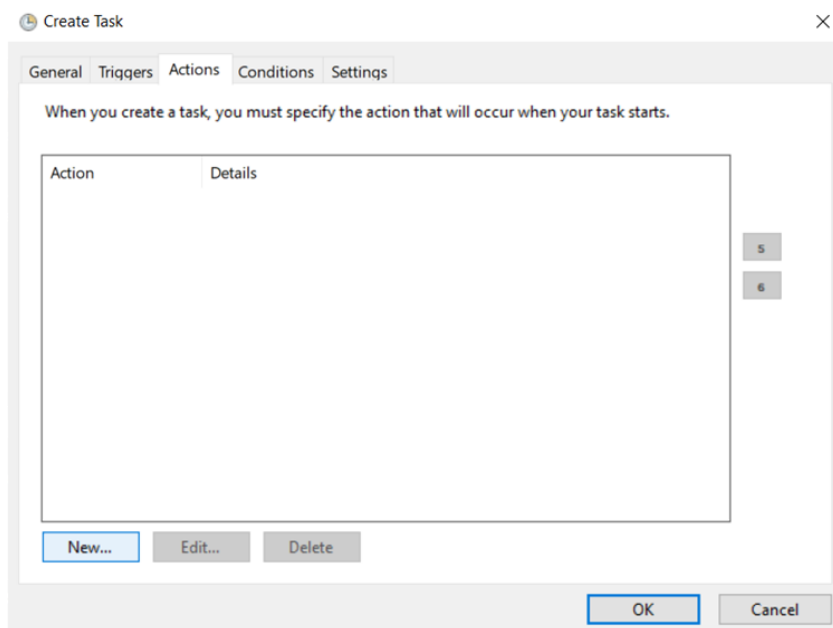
Create Task

General Triggers Actions Conditions Settings

When you create a task, you must specify the action that will occur when your task starts.

| Action | Details |
|---|---|

5
6

New... Edit... Delete

OK Cancel